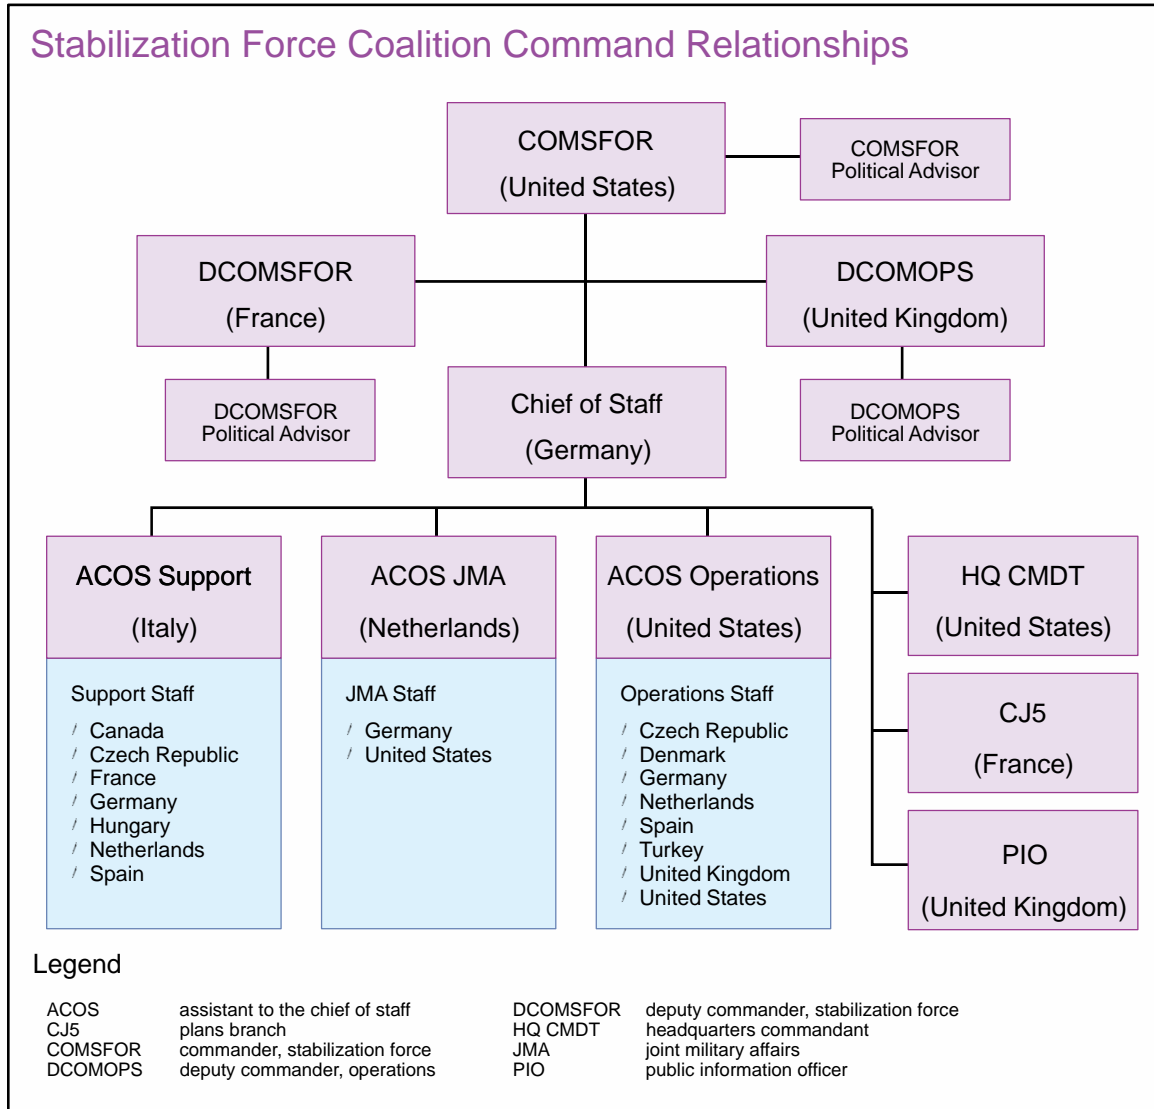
Stabilization Force Coalition Command Relationships

COMSFOR
(United States)

COMSFOR
Political Advisor

DCOMSFOR
(France)

DCOMOPS
(United Kingdom)

DCOMSFOR
Political Advisor

Chief of Staff
(Germany)

DCOMOPS
Political Advisor

ACOS Support
(Italy)

Support Staff
/ Canada
/ Czech Republic
/ France
/ Germany
/ Hungary
/ Netherlands
/ Spain

ACOS JMA
(Netherlands)

JMA Staff
/ Germany
/ United States

ACOS Operations
(United States)

Operations Staff
/ Czech Republic
/ Denmark
/ Germany
/ Netherlands
/ Spain
/ Turkey
/ United Kingdom
/ United States

HQ CMDT
(United States)

CJ5
(France)

PIO
(United Kingdom)

Legend

ACOS assistant to the chief of staff
CJ5 plans branch
COMSFOR commander, stabilization force
DCOMOPS deputy commander, operations
DCOMSFOR deputy commander, stabilization force
HQ CMDT headquarters commandant
JMA joint military affairs
PIO public information officer